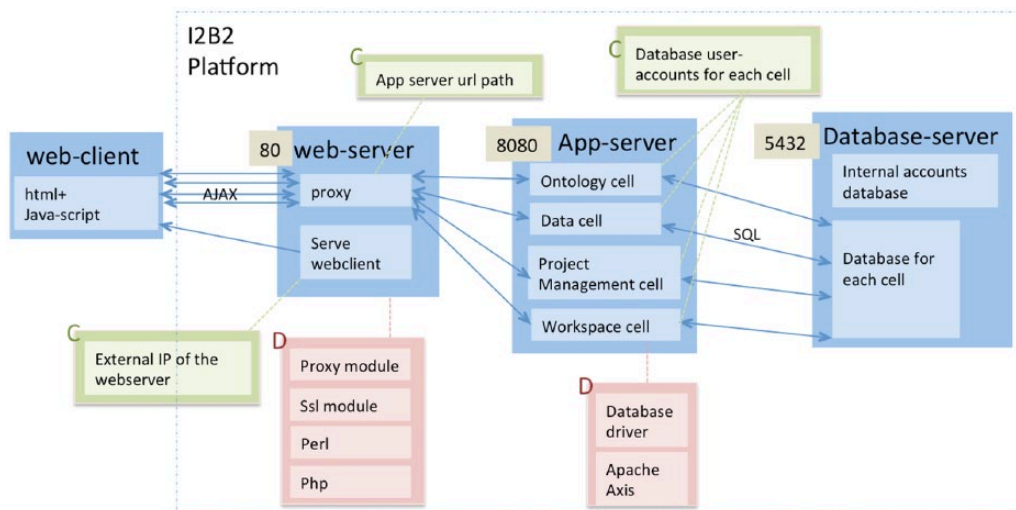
I2B2
Platform

C
App server url path

C
Database user-accounts for each cell

web-client
html+
Java-script

AJAX

80 web-server
proxy
Serve webclient

8080 App-server
Ontology cell
Data cell
Project Management cell
Workspace cell

SQL

5432 Database-server
Internal accounts database
Database for each cell

C
External IP of the webserver

D
Proxy module
Ssl module
Perl
Php

D
Database driver
Apache Axis